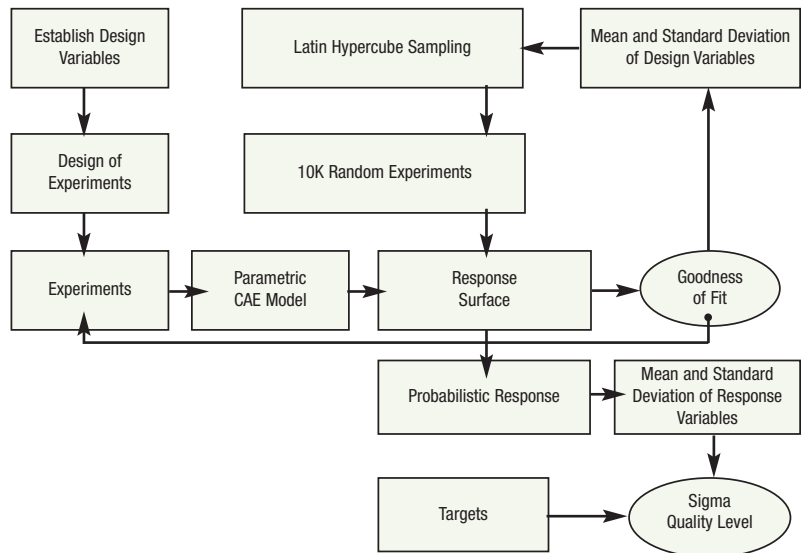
Establish Design Variables

Latin Hypercube Sampling

Mean and Standard Deviation of Design Variables

Design of Experiments

10K Random Experiments

Experiments

Parametric CAE Model

Response Surface

Goodness of Fit

Probabilistic Response

Mean and Standard Deviation of Response Variables

Targets

Sigma Quality Level